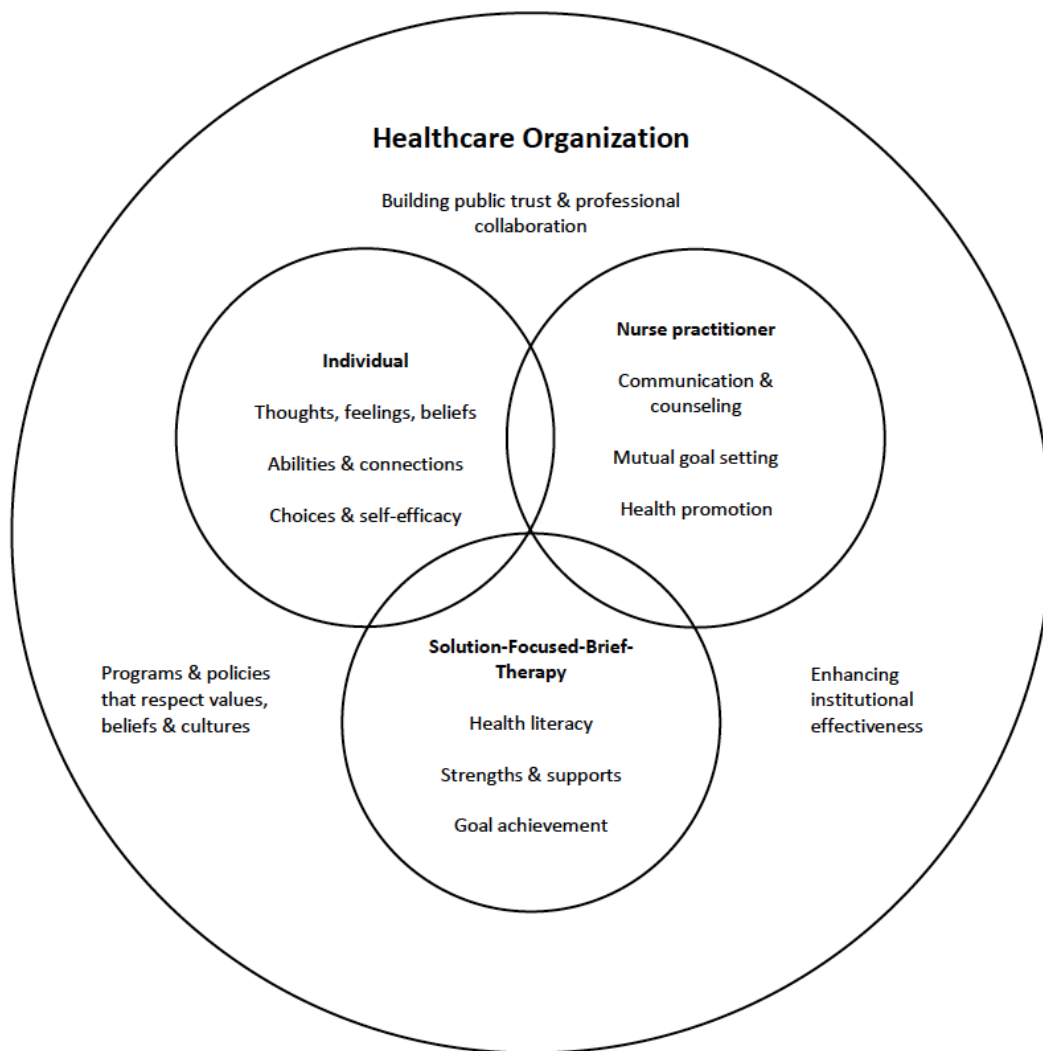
Healthcare Organization

Building public trust & professional collaboration

Individual

Thoughts, feelings, beliefs

Abilities & connections

Choices & self-efficacy

Nurse practitioner

Communication & counseling

Mutual goal setting

Health promotion

Programs & policies that respect values, beliefs & cultures

Solution-Focused-Brief-Therapy

Health literacy

Strengths & supports

Goal achievement

Enhancing institutional effectiveness